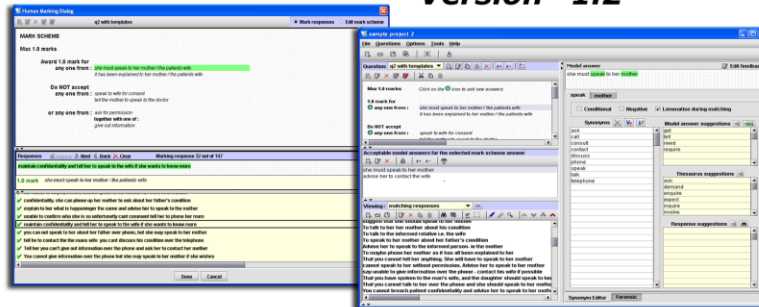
Version 1.2

Human Marking Dialog
q2 with templates
Mark responses
Edit mark scheme

MARK SCHEME

Max 1.0 marks

Award 1.0 mark for
any one from : she must speak to her mother / the patients wife
it has been explained to her mother / the patients wife

Do NOT accept
any one from : speak to wife for consent
tell the mother to speak to the doctor

or any one from : ask for permission
together with one of :
give out information

Responses
Next
Back
Close
Marking response 37 out of 157
maintain confidentiality and tell her to speak to the wife if she wants to know more

1.0 mark she must speak to her mother / the patients wife

confidentiality. she can phone up her mother to ask about her father's condition
explain to her what is happening to the same and advise her to speak to the mother
unable to confirm who she is so unfortunately can't comment tell her to phone her mum
maintain confidentiality and tell her to speak to the wife if she wants to know more
you can not speak to her about her father over phone, but she may speak to her mother
tell her to contact the the mans wife you cant discuss his condition over the telephone
Tell her you can't give out information over the phone but she may speak to her mother
You cannot give information over the phone but she may speak to her mother if she wishes

Done
Cancel

sample project 2
File
Questions
Options
Tools
Help

Question: q2 with templates

Max 1.0 marks
Click on the icon to add new answers

1.0 mark for
any one from : she must speak to her mother / the patients wife
it has been explained to her mother / the patients wife

Do NOT accept
any one from : speak to wife for consent

Acceptable model answers for the selected mark scheme answer
she must speak to her mother
advise her to contact the wife

Viewing: matching responses
To talk to her mother about his condition
To talk to the informed relative i.e. her wife
To speak to her mother about her father's condition
Advise her to speak to the informed person. ie the mother
To maybe phone her mother as it has all been explained to her
You cannot tell her anything. She will have to speak to her mother
cannot speak to her without permission. Advise her to speak to her mother
say unable to give information over the phone - contact his wife if possible
That you have spoken to the man's wife, and the daughter should speak to her
That you cannot talk to her but she can speak to her mother
You cannot breach patient confidentiality and advise her to speak to her mother

Model answer
she must speak to her mother
Edit feedback

speak
mother

Conditional
Negation
Lemmatise during matching

Synonyms
ask
call
consult
contact
discuss
phone
speak
talk
telephone

Model answer suggestions
get
tell
need
inquire

Thesaurus suggestions
ask
demand
enquire
expect
inquire
involve

Response suggestions

Synonym Editor
Taxonomic